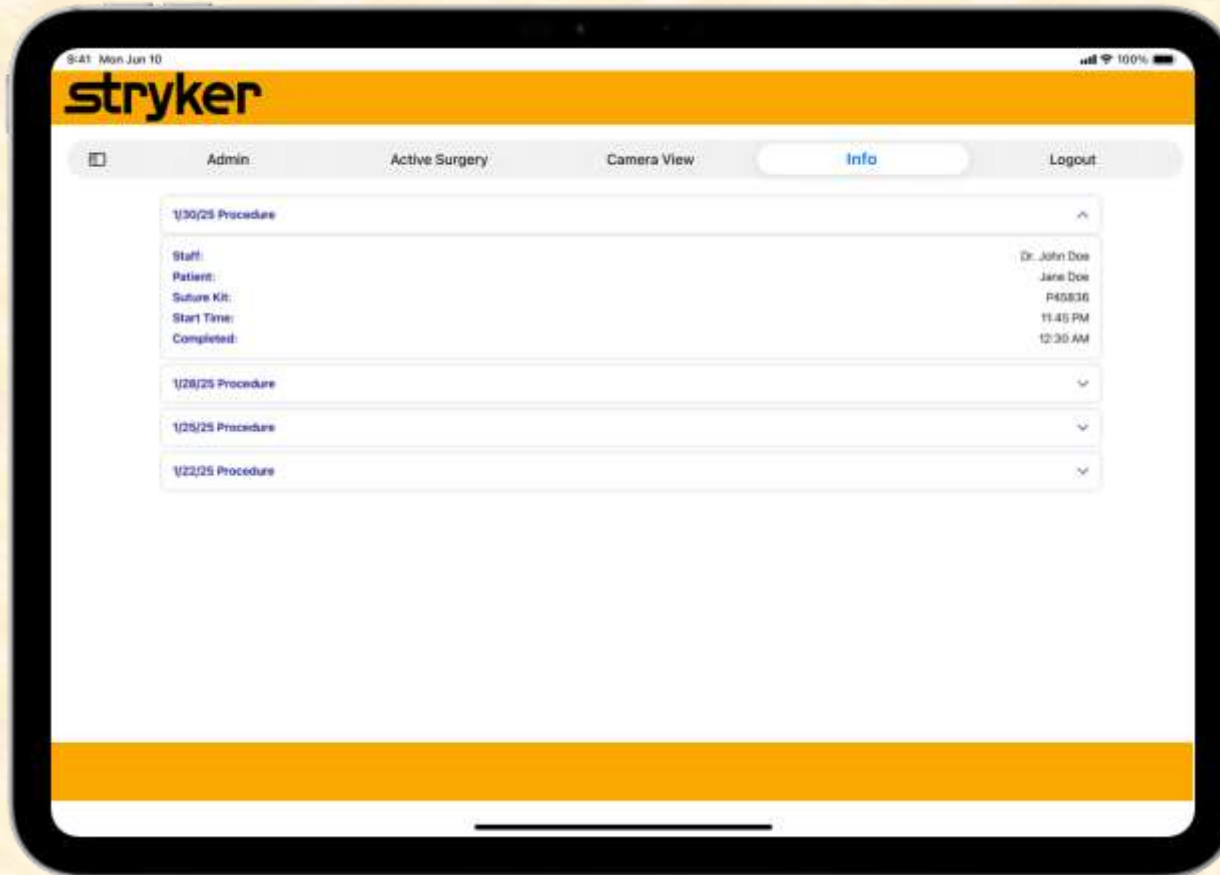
9:41 Mon Jun 10

100%

stryker

Admin

Active Surgery

Camera View

Info

Logout

1/30/25 Procedure

Staff: Dr. John Doe
Patient: Jane Doe
Suture Kit: P45836
Start Time: 11:45 PM
Completed: 12:30 AM

1/28/25 Procedure

1/25/25 Procedure

1/22/25 Procedure